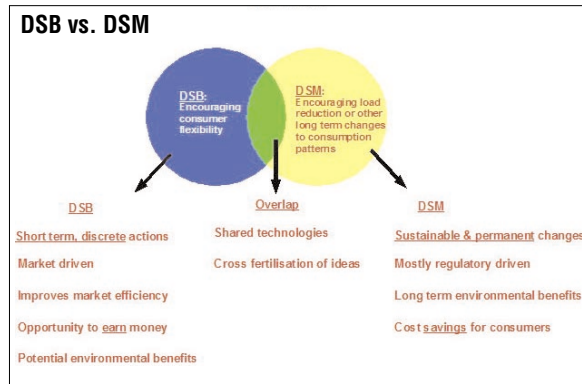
DSB vs. DSM

DSB: Encouraging consumer flexibility

DSM: Encouraging load reduction or other long term changes to consumption patterns

DSB

Short term, discrete actions

Market driven

Improves market efficiency

Opportunity to earn money

Potential environmental benefits

Overlap

Shared technologies

Cross fertilisation of ideas

DSM

Sustainable & permanent changes

Mostly regulatory driven

Long term environmental benefits

Cost savings for consumers